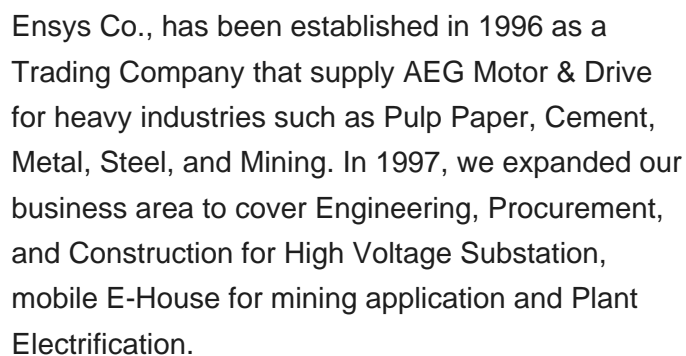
Ensys Co., has been established in 1996 as a Trading Company that supply AEG Motor & Drive for heavy industries such as Pulp Paper, Cement, Metal, Steel, and Mining. In 1997, we expanded our business area to cover Engineering, Procurement, and Construction for High Voltage Substation, mobile E-House for mining application and Plant Electrification.